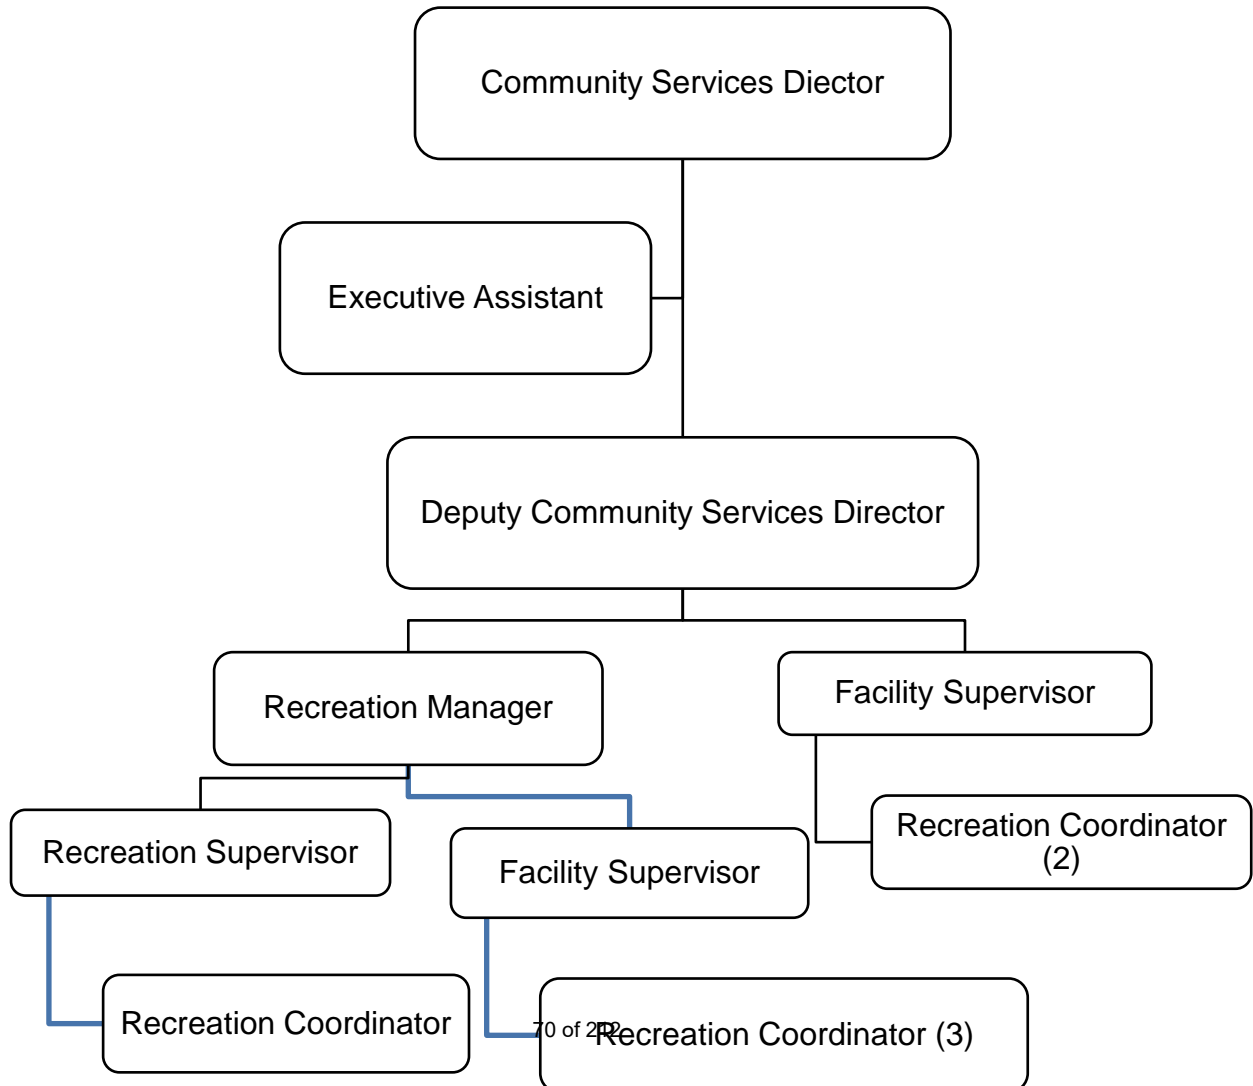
Community Services Diector

Executive Assistant

Deputy Community Services Director

Recreation Manager

Facility Supervisor

Recreation Supervisor

Facility Supervisor

Recreation Coordinator (2)

Recreation Coordinator

70 of 2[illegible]

Recreation Coordinator (3)